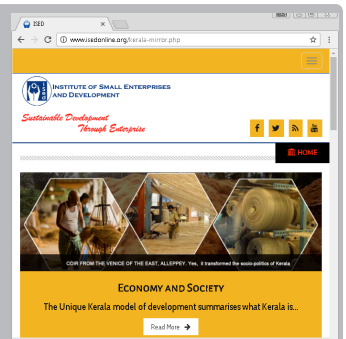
ISED

www.isedonline.org/kerala-mirror.php

INSTITUTE OF SMALL ENTERPRISES AND DEVELOPMENT

Sustainable Development Through Enterprise

HOME

COIR FROM THE VENICE OF THE EAST, ALLEPPEY: Yes, it transformed the socio-politics of Kerala

ECONOMY AND SOCIETY

The Unique Kerala model of development summarises what Kerala is...

Read More